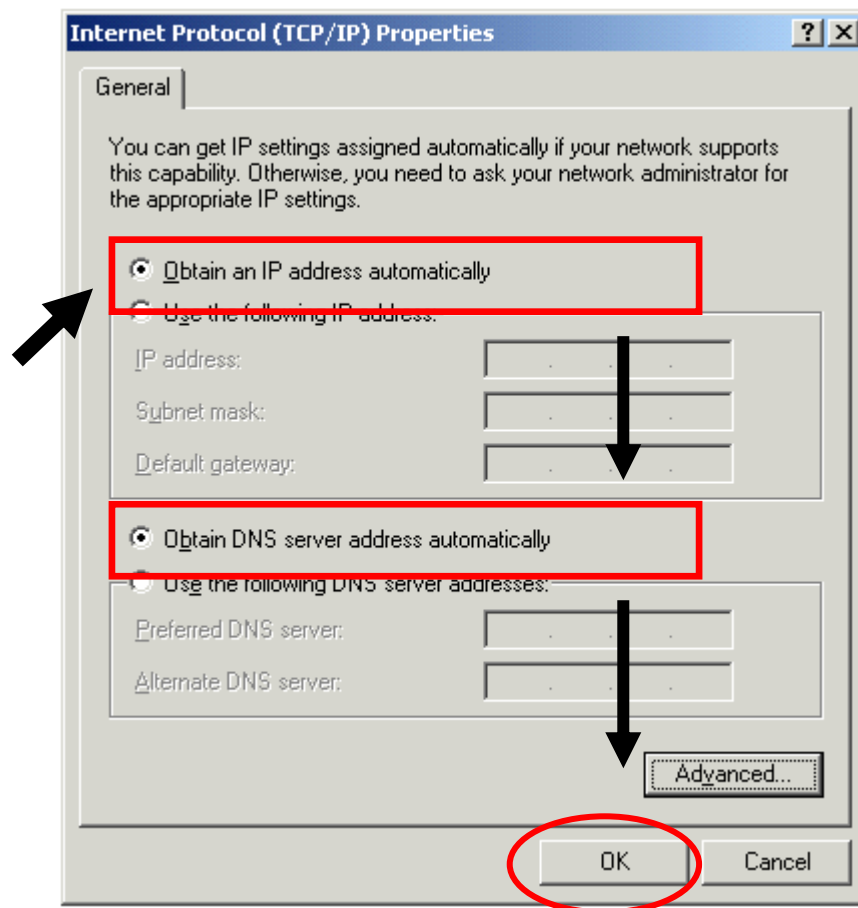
Internet Protocol (TCP/IP) Properties

?

X

General

You can get IP settings assigned automatically if your network supports this capability. Otherwise, you need to ask your network administrator for the appropriate IP settings.

Obtain an IP address automatically

Use the following IP address:

IP address:

Subnet mask:

Default gateway:

Obtain DNS server address automatically

Use the following DNS server addresses:

Preferred DNS server:

Alternate DNS server:

Advanced...

OK

Cancel